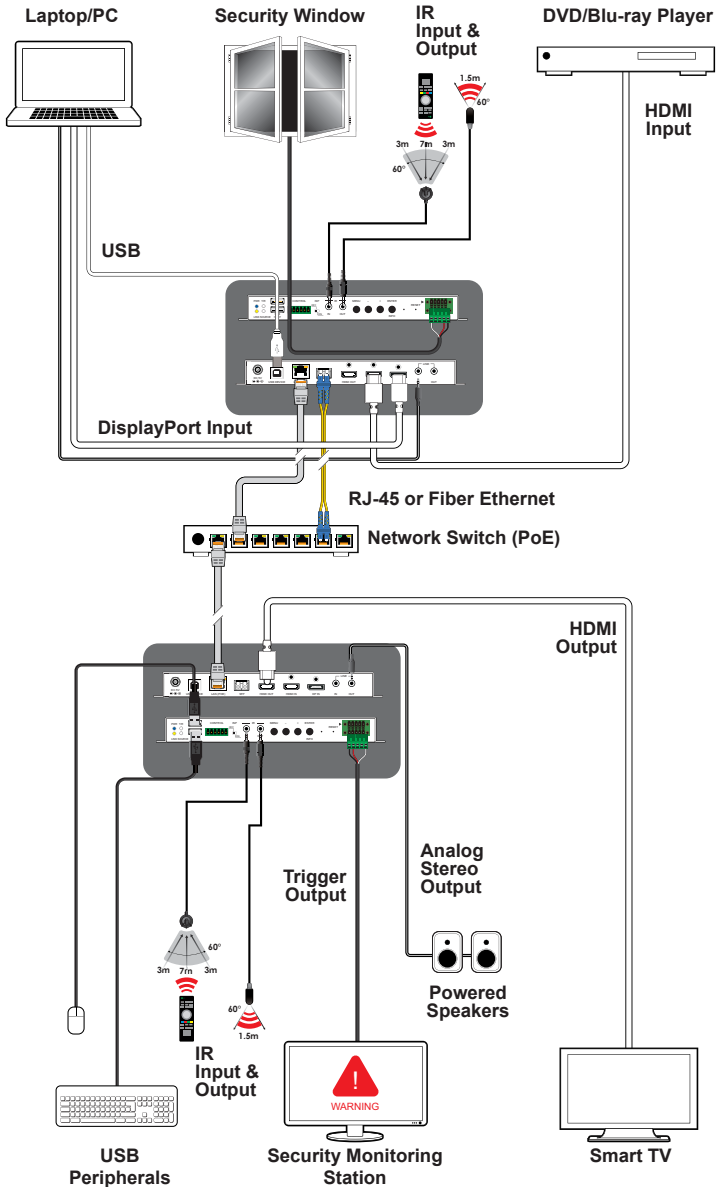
Laptop/PC

Security Window

IR Input & Output

DVD/Blu-ray Player

1.5m
60°

HDMI Input

3m 7m 3m
60°

USB

DisplayPort Input

RJ-45 or Fiber Ethernet

Network Switch (PoE)

HDMI Output

Analog Stereo Output

Trigger Output

60°
3m 7m 3m

60°
1.5m

Powered Speakers

IR Input & Output

WARNING

USB Peripherals

Security Monitoring Station

Smart TV